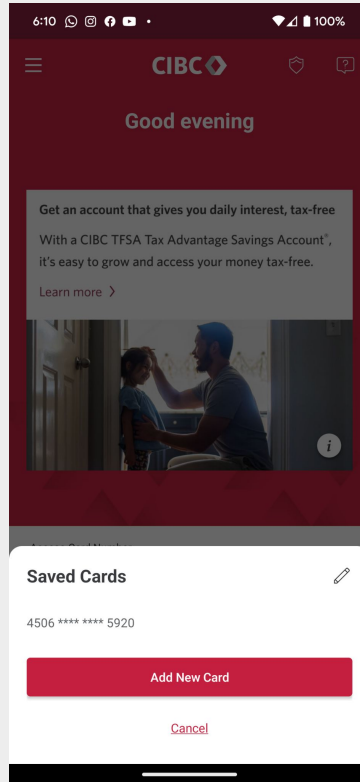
6:10 • 100%

CIBC

Good evening

Get an account that gives you daily interest, tax-free

With a CIBC TFSA Tax Advantage Savings Account®, it's easy to grow and access your money tax-free.

Learn more >

i

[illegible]

Saved Cards

4506 **** **** 5920

Add New Card

Cancel